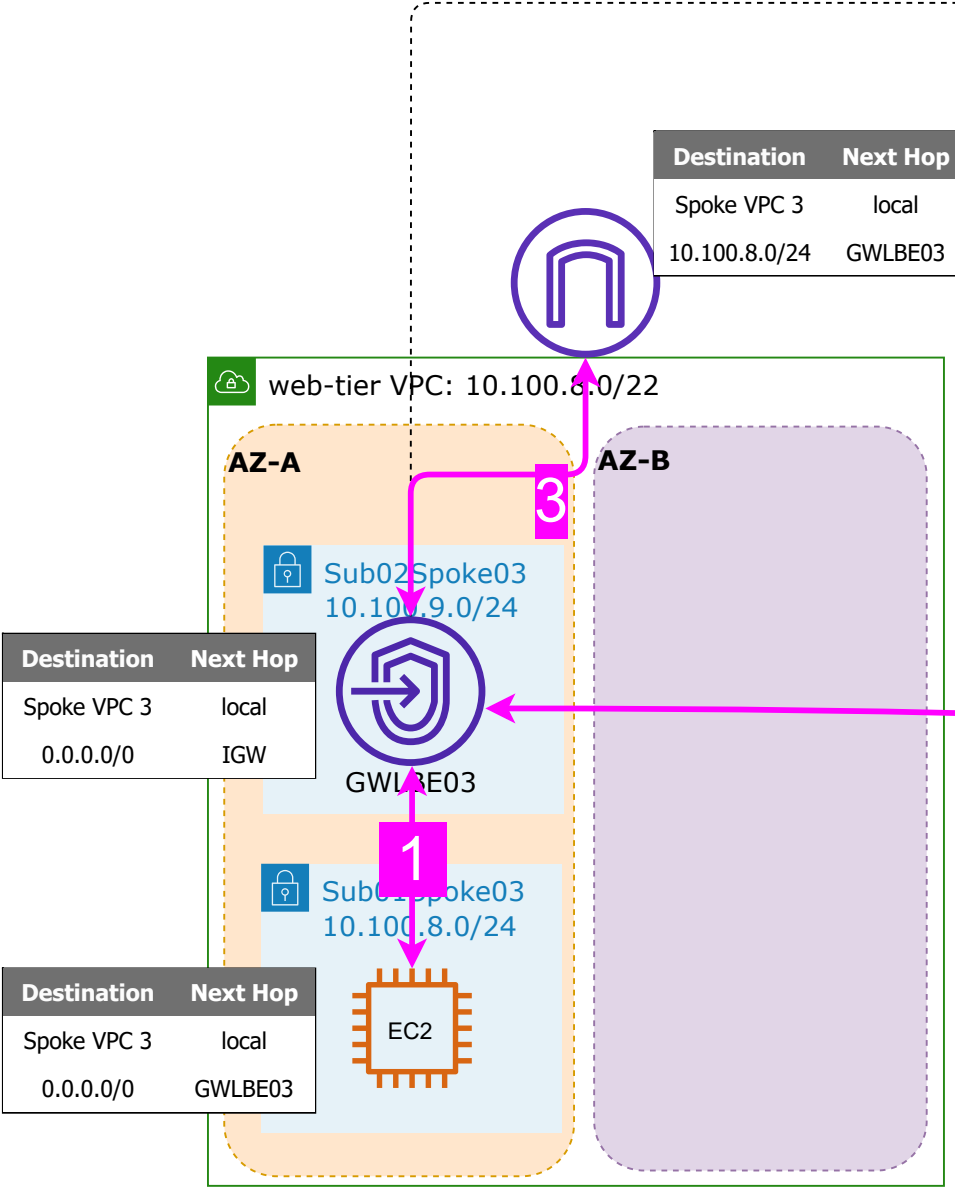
| Destination | Next Hop |
|---|---|
| Spoke VPC 3 | local |
| 10.100.8.0/24 | GWLBE03 |

web-tier VPC: 10.100.8.0/22

AZ-A

AZ-B

3

Sub02Spoke03
10.100.9.0/24

| Destination | Next Hop |
|---|---|
| Spoke VPC 3 | local |
| 0.0.0.0/0 | IGW |

GWLBE03

1

Sub01Spoke03
10.100.8.0/24

| Destination | Next Hop |
|---|---|
| Spoke VPC 3 | local |
| 0.0.0.0/0 | GWLBE03 |

EC2